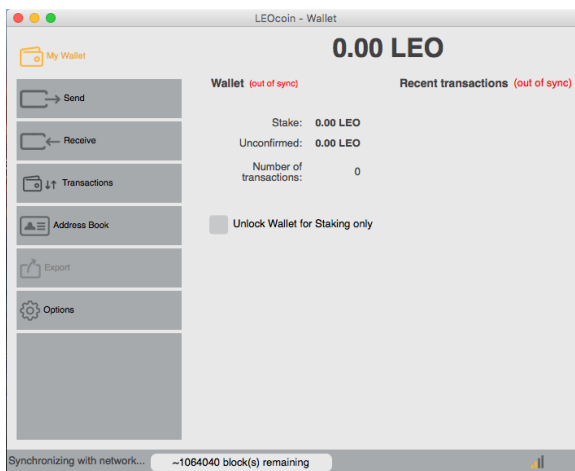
LEOcoin - Wallet

My Wallet

0.00 LEO

Send

Receive

Transactions

Address Book

Export

Options

Wallet (out of sync)

Recent transactions (out of sync)

Stake: 0.00 LEO

Unconfirmed: 0.00 LEO

Number of transactions: 0

Unlock Wallet for Staking only

Synchronizing with network...

~1064040 block(s) remaining